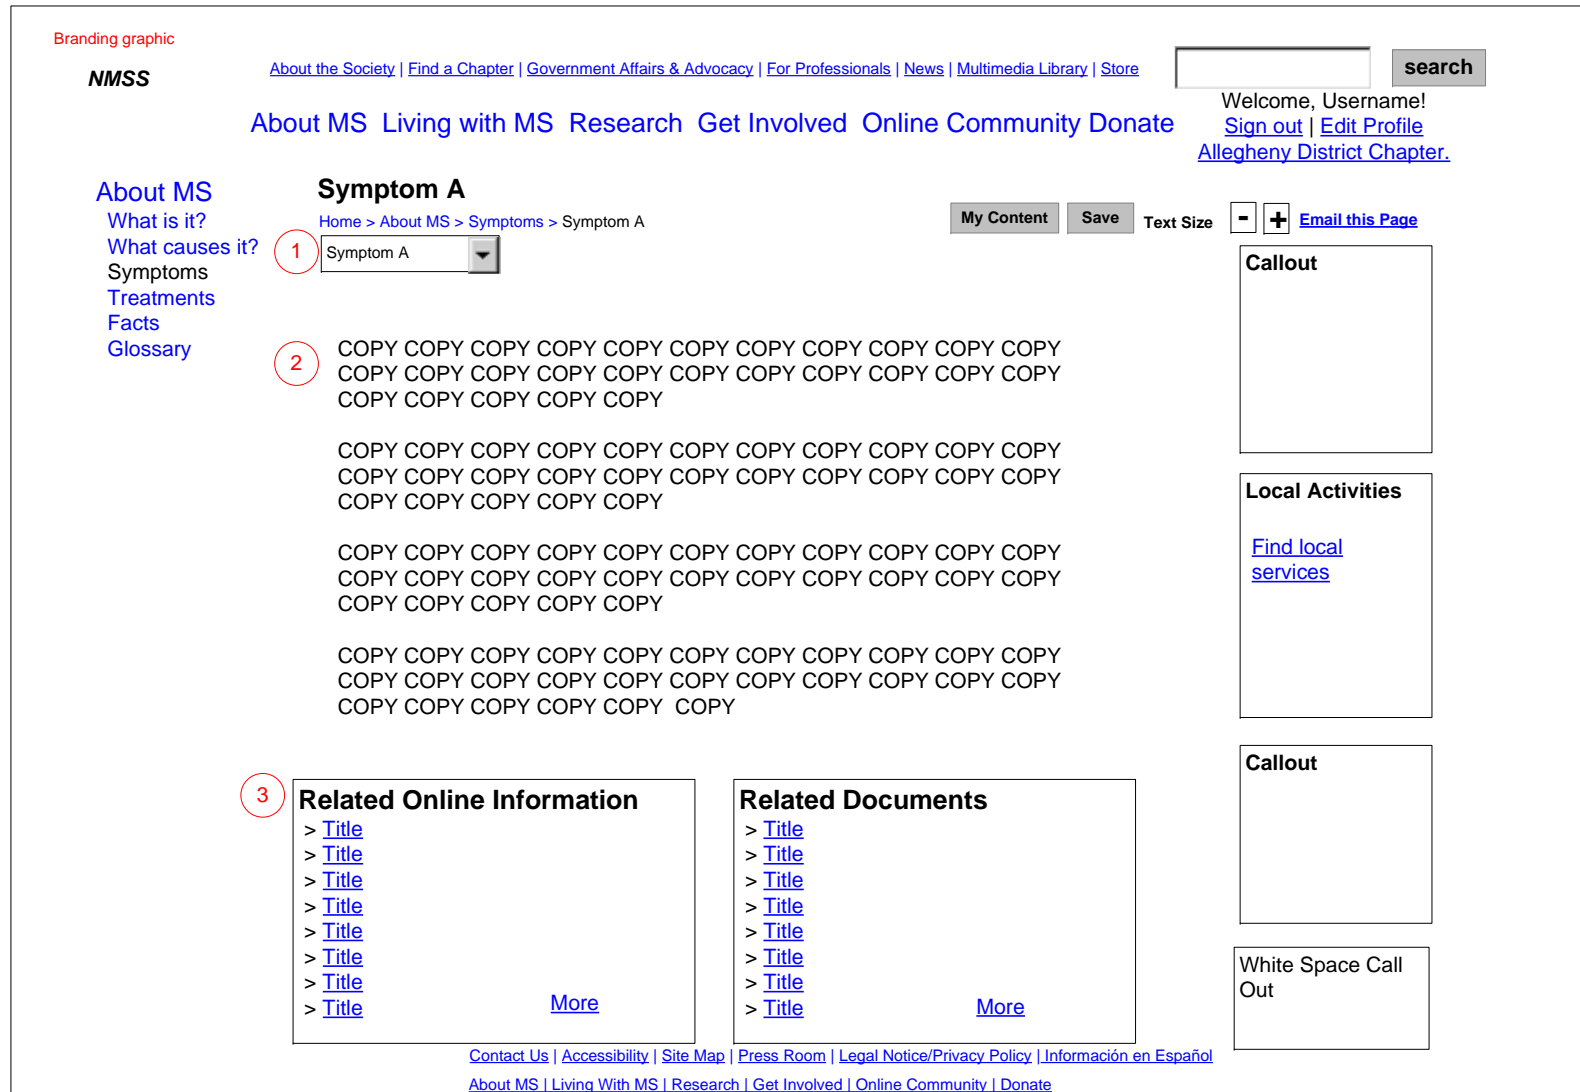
Branding graphic

NMSS

About the Society | Find a Chapter | Government Affairs & Advocacy | For Professionals | News | Multimedia Library | Store

search

About MS Living with MS Research Get Involved Online Community Donate

Welcome, Username!
Sign out | Edit Profile
Allegheny District Chapter.

About MS
What is it?
What causes it?
Symptoms
Treatments
Facts
Glossary

Symptom A

Home > About MS > Symptoms > Symptom A

My Content Save Text Size - + Email this Page

1

Symptom A

2

COPY COPY COPY COPY COPY COPY COPY COPY COPY COPY COPY COPY COPY COPY COPY COPY COPY COPY COPY COPY COPY COPY COPY COPY COPY COPY COPY

COPY COPY COPY COPY COPY COPY COPY COPY COPY COPY COPY COPY COPY COPY COPY COPY COPY COPY COPY COPY COPY COPY COPY COPY COPY COPY COPY

COPY COPY COPY COPY COPY COPY COPY COPY COPY COPY COPY COPY COPY COPY COPY COPY COPY COPY COPY COPY COPY COPY COPY COPY COPY COPY COPY

COPY COPY COPY COPY COPY COPY COPY COPY COPY COPY COPY COPY COPY COPY COPY COPY COPY COPY COPY COPY COPY COPY COPY COPY COPY COPY COPY COPY

Callout

Local Activities

Find local services

Callout

3

Related Online Information
> Title
> Title
> Title
> Title
> Title
> Title
> Title
> Title
More

Related Documents
> Title
> Title
> Title
> Title
> Title
> Title
> Title
> Title
More

White Space Call Out

Contact Us | Accessibility | Site Map | Press Room | Legal Notice/Privacy Policy | Información en Español

About MS | Living With MS | Research | Get Involved | Online Community | Donate